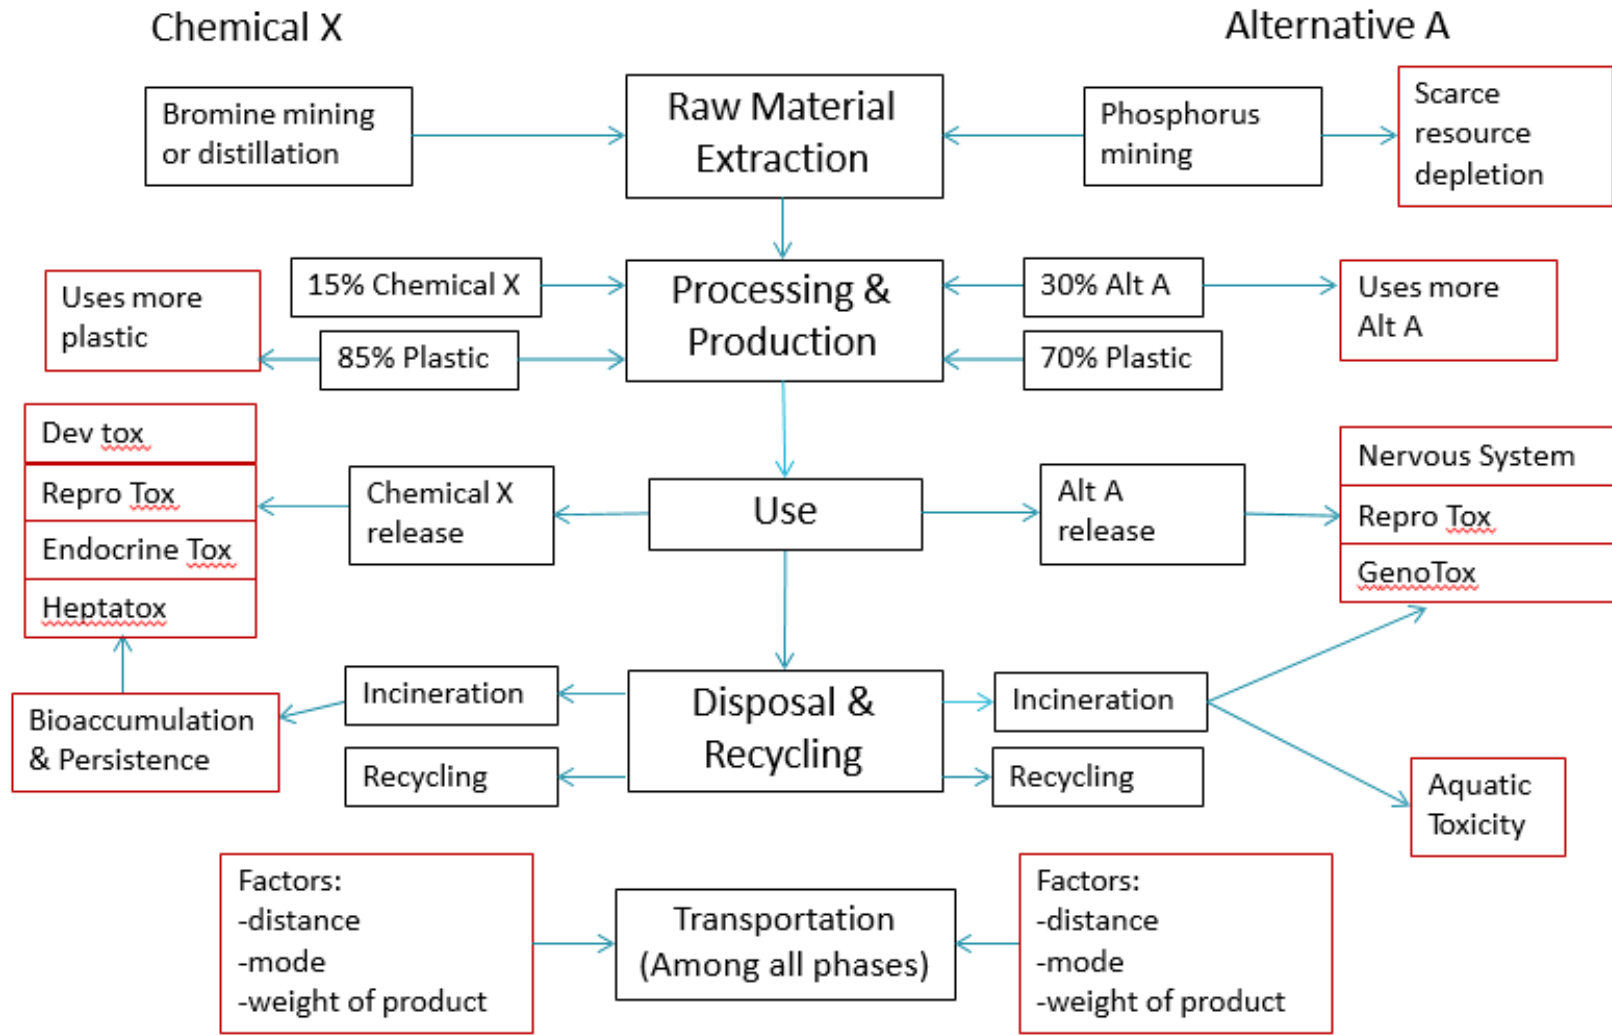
Chemical X

Alternative A

Bromine mining or distillation

Raw Material Extraction

Phosphorus mining

Scarce resource depletion

Uses more plastic

15% Chemical X

85% Plastic

Processing & Production

30% Alt A

70% Plastic

Uses more Alt A

Dev tox

Repro Tox

Endocrine Tox

Heptatox

Chemical X release

Use

Alt A release

Nervous System

Repro Tox

GenoTox

Bioaccumulation & Persistence

Incineration

Recycling

Disposal & Recycling

Incineration

Recycling

Aquatic Toxicity

Factors:
-distance
-mode
-weight of product

Transportation (Among all phases)

Factors:
-distance
-mode
-weight of product